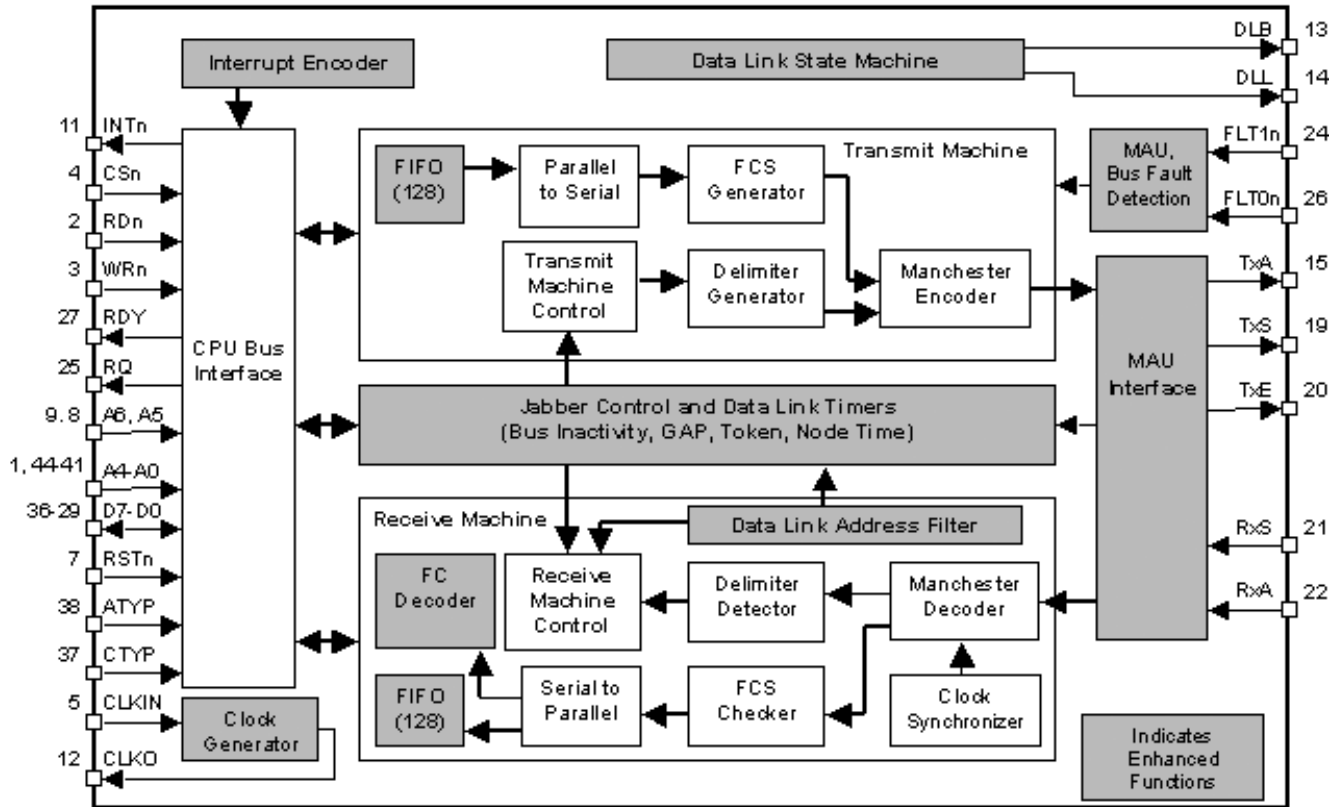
Interrupt Encoder

Data Link State Machine

DLB 13
DLL 14

11 INTn
4 CSn
2 RDn
3 WRn
27 RDY
25 RQ
9, 8 A6, A5
1, 44-41 A4-A0
36-29 D7-D0
7 RSTn
38 ATYP
37 CTYP
5 CLKIN
12 CLKO

CPU Bus Interface

Transmit Machine

FIFO (128)

Parallel to Serial

FCS Generator

Transmit Machine Control

Delimiter Generator

Manchester Encoder

MAU, Bus Fault Detection

FLT1n 24
FLT0n 26
TxA 15
TxS 19
TxE 20

MAU Interface

Jabber Control and Data Link Timers (Bus Inactivity, GAP, Token, Node Time)

Receive Machine

Data Link Address Filter

FC Decoder

Receive Machine Control

Delimiter Detector

Manchester Decoder

RxS 21
RxA 22

FIFO (128)

Serial to Parallel

FCS Checker

Clock Synchronizer

Clock Generator

Indicates Enhanced Functions